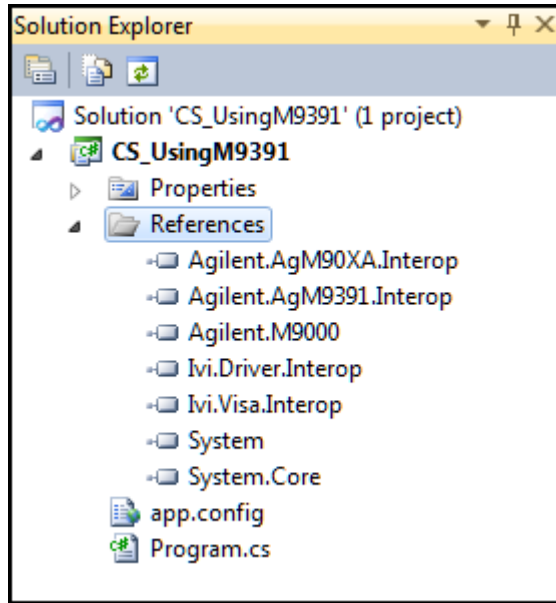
Solution Explorer

Solution 'CS_UsingM9391' (1 project)
CS_UsingM9391
Properties
References
Agilent.AgM90XA.Interop
Agilent.AgM9391.Interop
Agilent.M9000
Ivi.Driver.Interop
Ivi.Visa.Interop
System
System.Core
app.config
Program.cs